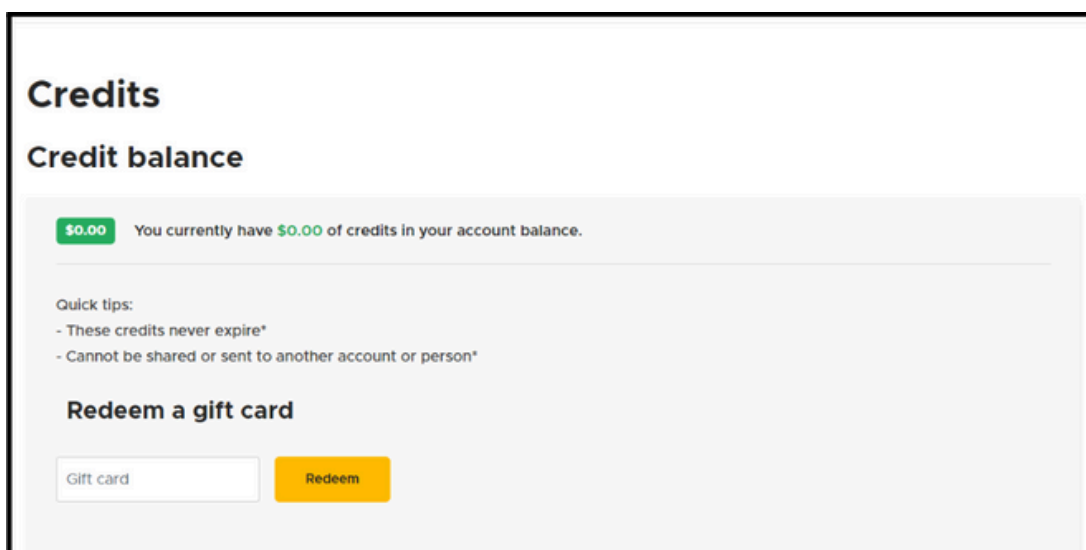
Credits

Credit balance

$0.00 You currently have $0.00 of credits in your account balance.

Quick tips:
- These credits never expire*
- Cannot be shared or sent to another account or person*

Redeem a gift card

Gift card

Redeem